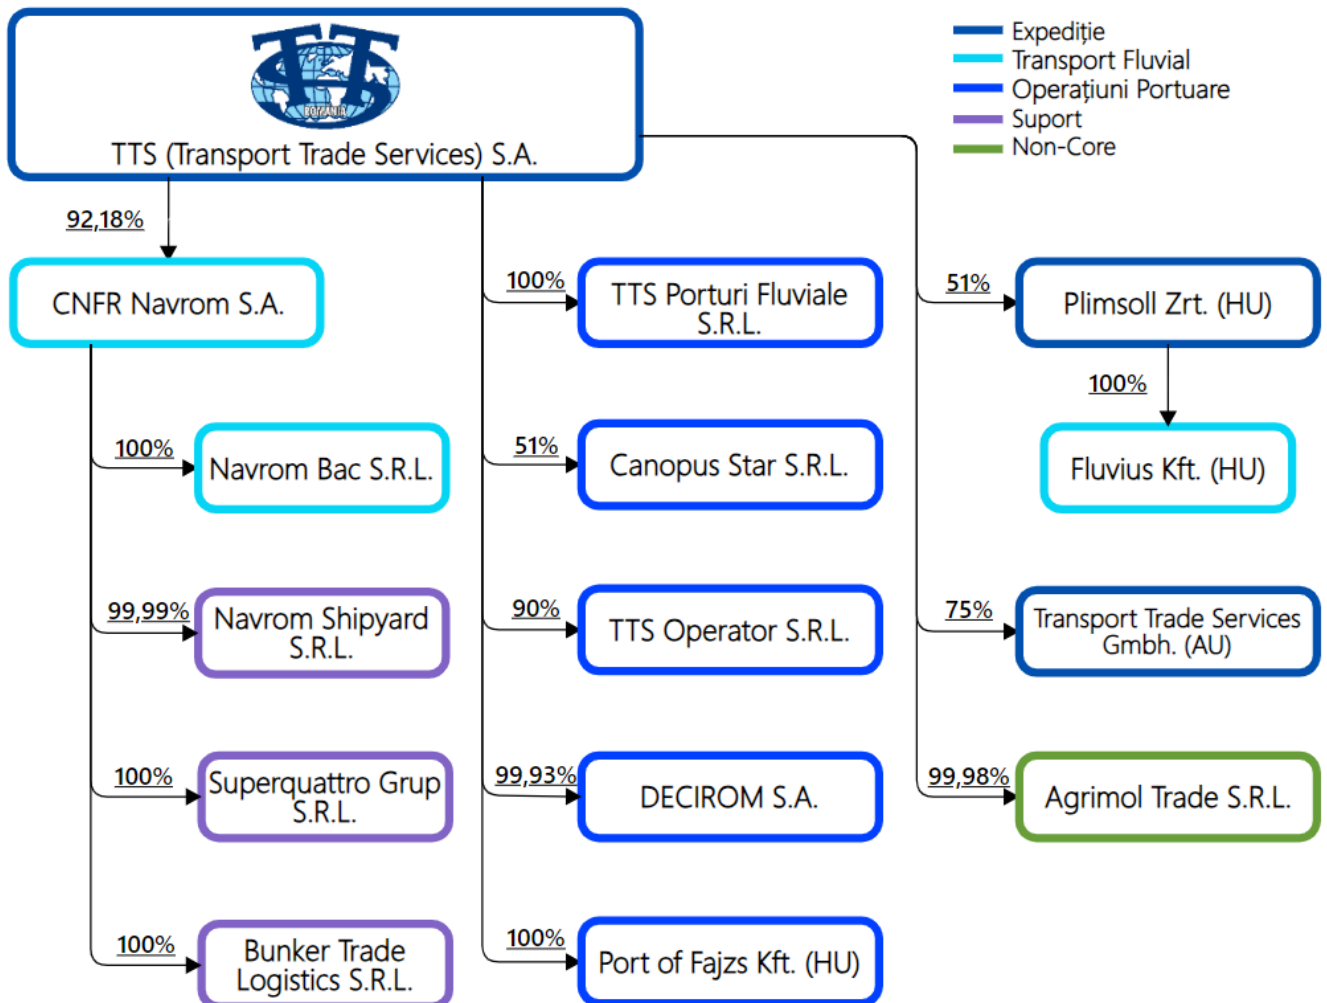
Expediție
Transport Fluvial
Operațiuni Portuare
Suport
Non-Core

TTS ROMANIA

TTS (Transport Trade Services) S.A.

92,18%

CNFR Navrom S.A.

100%
Navrom Bac S.R.L.

99,99%
Navrom Shipyard S.R.L.

100%
Superquattro Grup S.R.L.

100%
Bunker Trade Logistics S.R.L.

100%
TTS Porturi Fluviale S.R.L.

51%
Canopus Star S.R.L.

90%
TTS Operator S.R.L.

99,93%
DECIROM S.A.

100%
Port of Fajzs Kft. (HU)

51%
Plimsoll Zrt. (HU)

100%
Fluvius Kft. (HU)

75%
Transport Trade Services Gmbh. (AU)

99,98%
Agrimol Trade S.R.L.